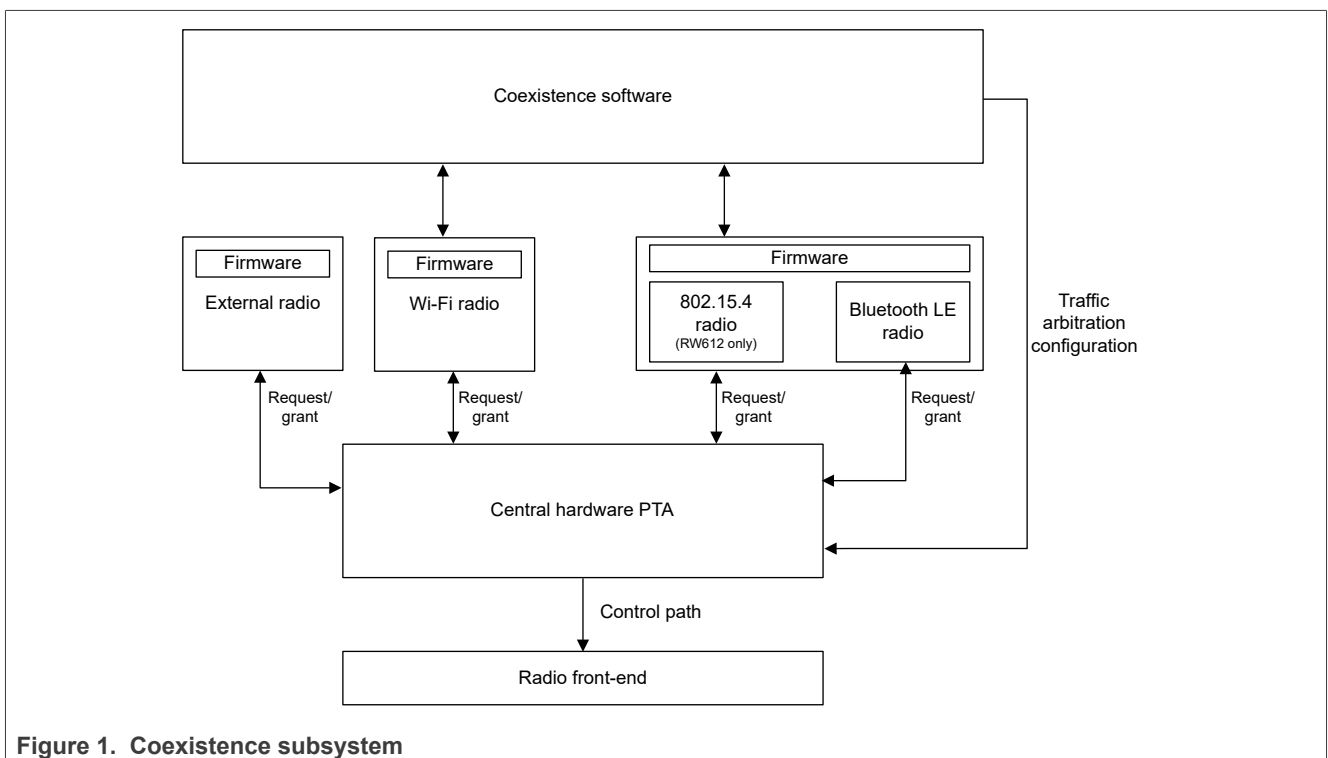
Coexistence software

Firmware

External radio

Firmware

Wi-Fi radio

Firmware

802.15.4 radio (RW612 only)

Bluetooth LE radio

Traffic arbitration configuration

Request/ grant

Request/ grant

Request/ grant

Request/ grant

Central hardware PTA

Control path

Radio front-end

**Figure 1. Coexistence subsystem**